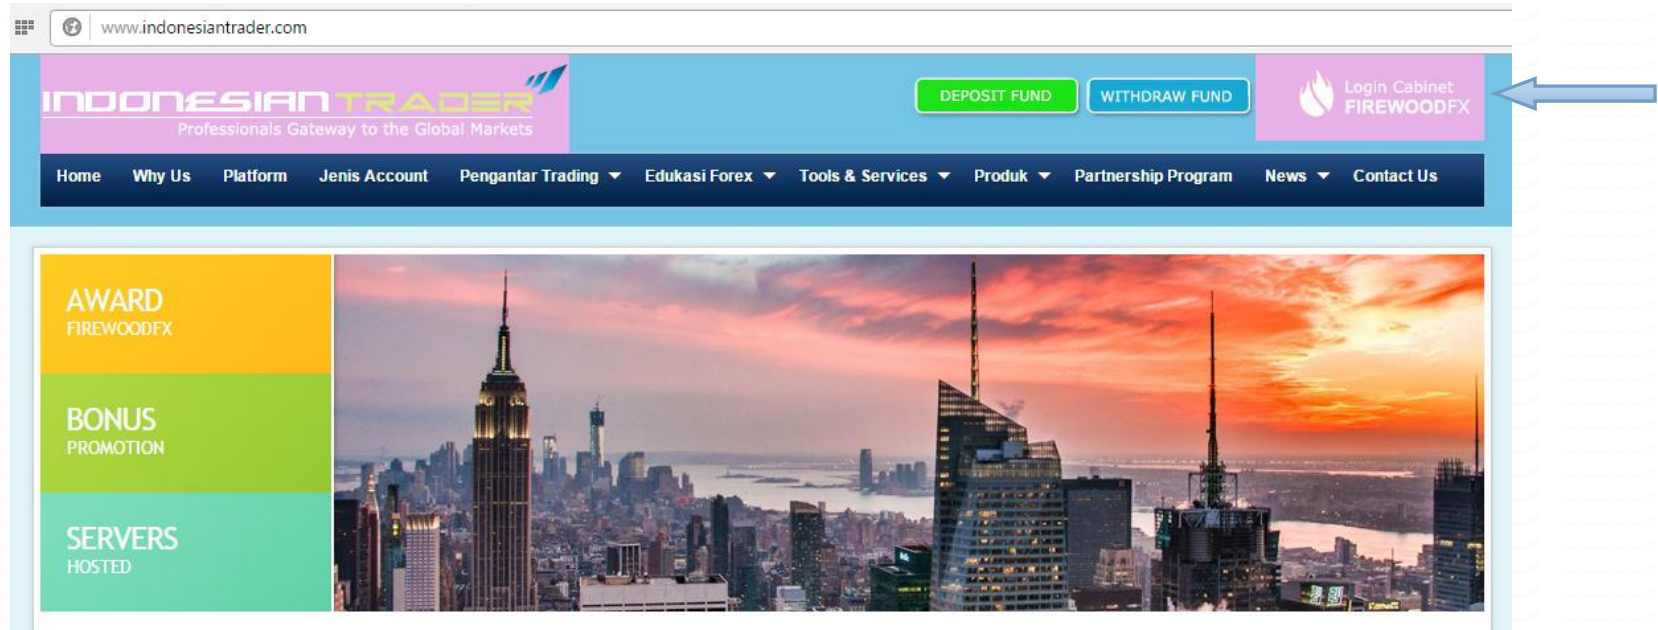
www.indonesiantrader.com

INDONESIAN TRADER
Professionals Gateway to the Global Markets

DEPOSIT FUND
WITHDRAW FUND

Login Cabinet
FIREWOODFX

Home
Why Us
Platform
Jenis Account
Pengantar Trading
Edukasi Forex
Tools & Services
Produk
Partnership Program
News
Contact Us

AWARD
FIREWOODFX

BONUS
PROMOTION

SERVERS
HOSTED